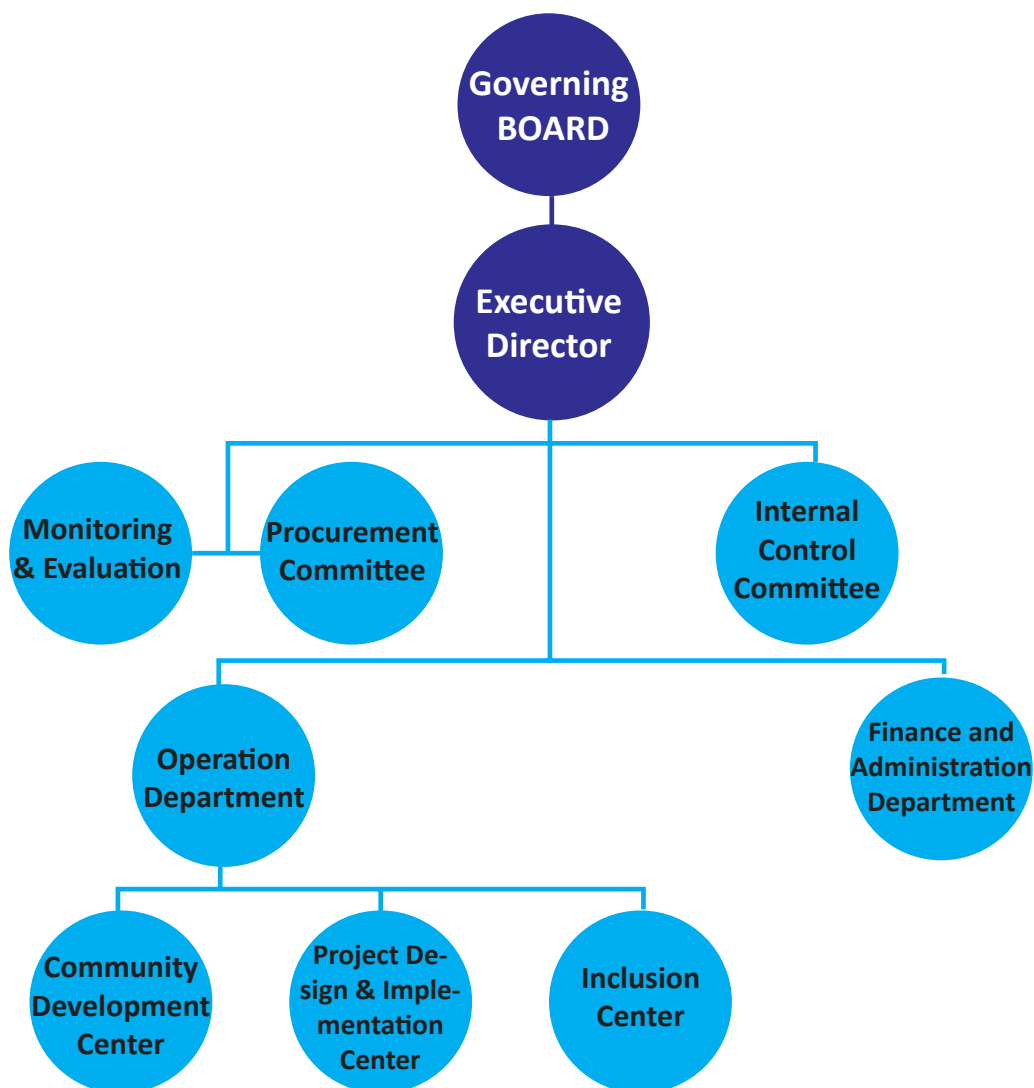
Governing BOARD

Executive Director

Monitoring & Evaluation

Procurement Committee

Internal Control Committee

Operation Department

Finance and Administration Department

Community Development Center

Project Design & Implementation Center

Inclusion Center